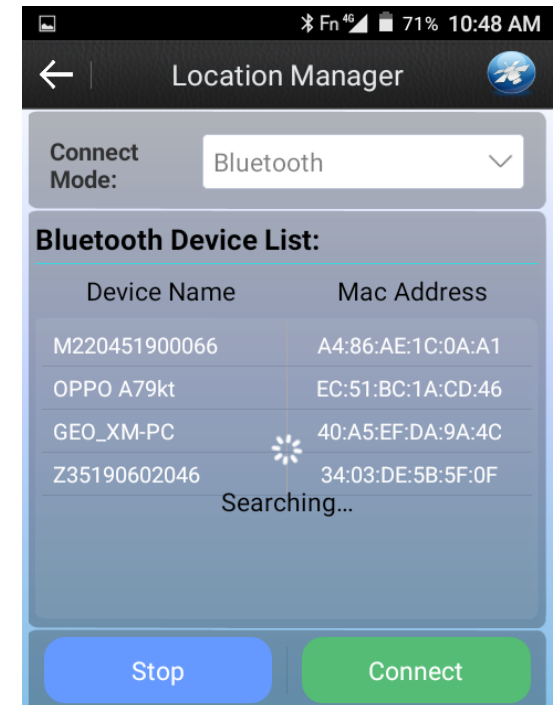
Fn 4G 71% 10:48 AM

Location Manager

Connect Mode: Bluetooth

Bluetooth Device List:

| Device Name | Mac Address |
|---|---|
| M220451900066 | A4:86:AE:1C:0A:A1 |
| OPPO A79kt | EC:51:BC:1A:CD:46 |
| GEO_XM-PC | 40:A5:EF:DA:9A:4C |
| Z35190602046 | 34:03:DE:5B:5F:0F |

Searching...

Stop

Connect